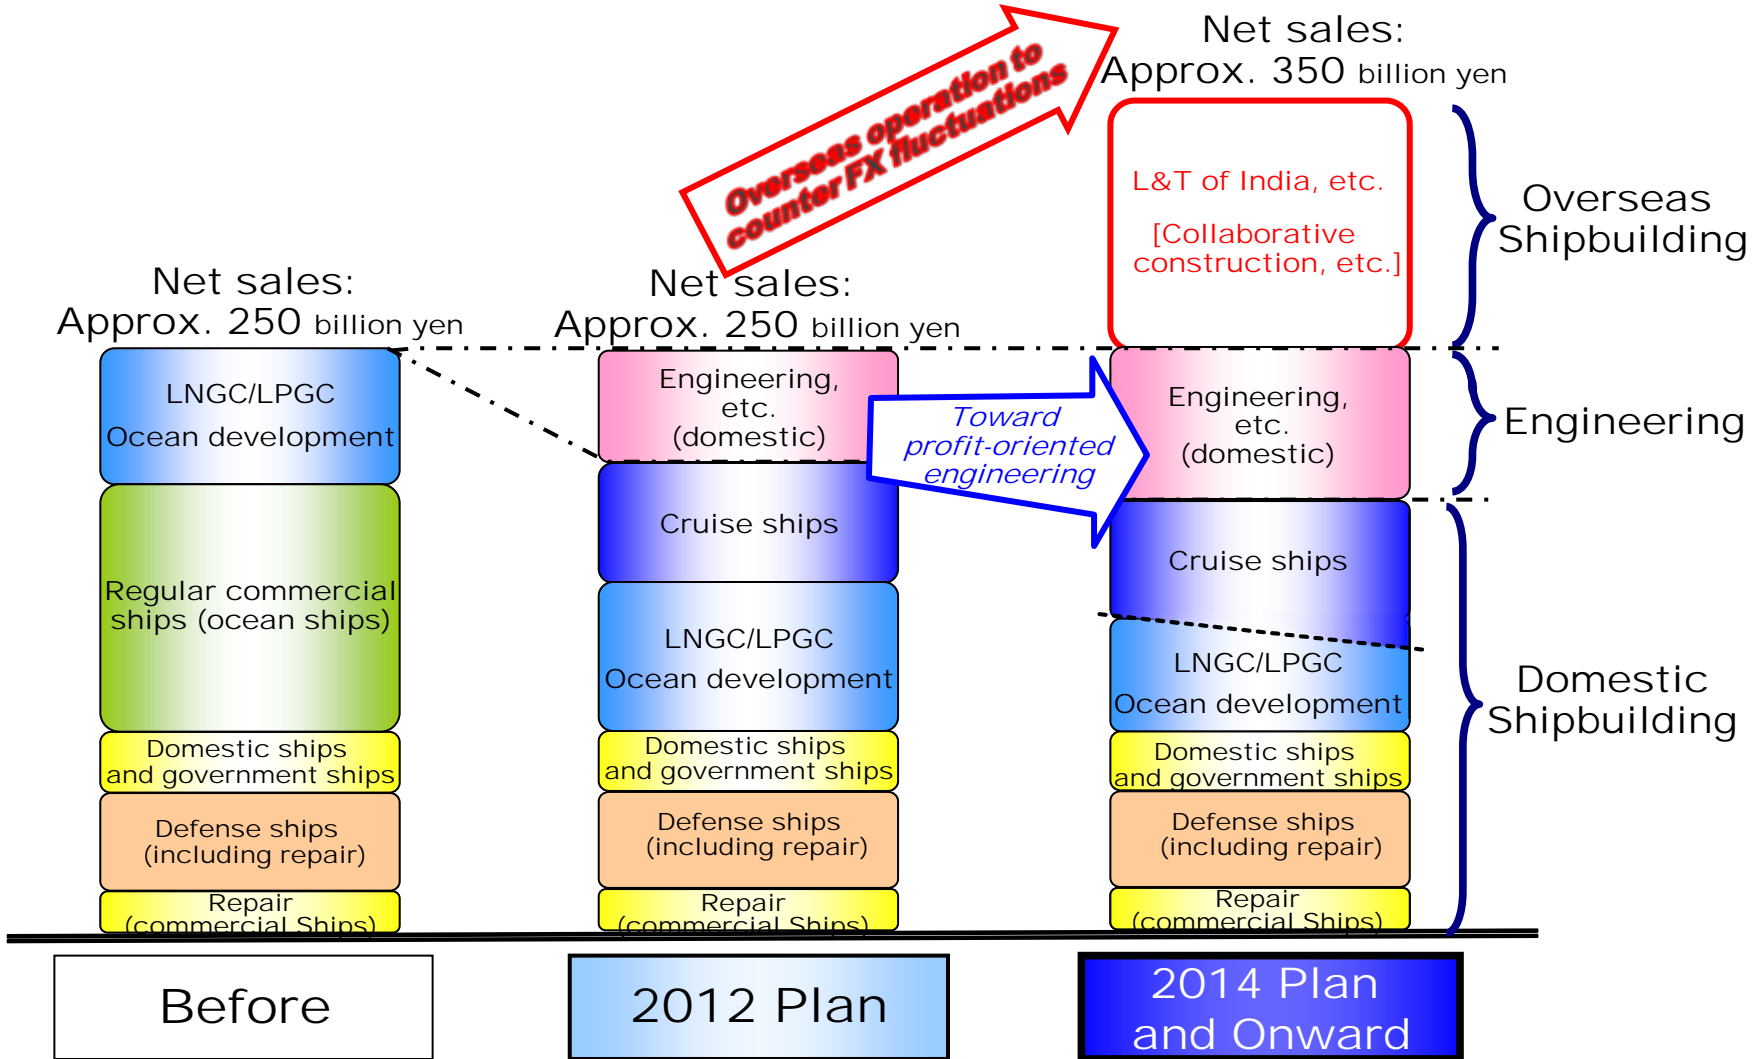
Overseas operation to counter FX fluctuations

Net sales:
Approx. 350 billion yen

L&T of India, etc.

[Collaborative construction, etc.]

Overseas Shipbuilding

Net sales:
Approx. 250 billion yen

Net sales:
Approx. 250 billion yen

LNGC/LPGC
Ocean development

Regular commercial ships (ocean ships)

Domestic ships and government ships

Defense ships (including repair)

Repair (commercial Ships)

Engineering, etc. (domestic)

Cruise ships

LNGC/LPGC
Ocean development

Domestic ships and government ships

Defense ships (including repair)

Repair (commercial Ships)

Toward profit-oriented engineering

Engineering, etc. (domestic)

Engineering

Cruise ships

LNGC/LPGC
Ocean development

Domestic ships and government ships

Defense ships (including repair)

Repair (commercial Ships)

Domestic Shipbuilding

Before

2012 Plan

2014 Plan and Onward